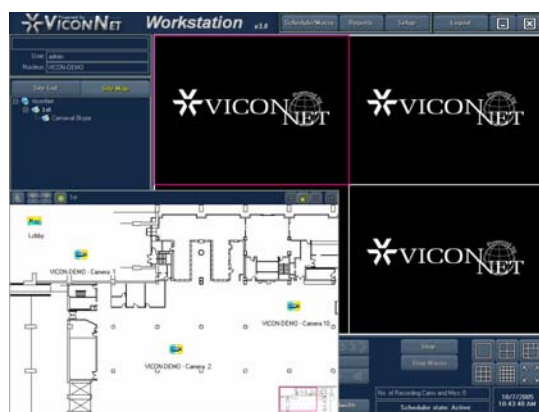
VICONNET Workstation v1.0 Schedule/Macro Reports Setup Logout

User admin
Nucleus VICON DEMO

Site List Site Map

VICONNET
VICONNET
VICONNET

Lobby
VICON DEMO - Camera 1
VICON DEMO - Camera 10
VICON DEMO - Camera 2

Stop
Stop Macros

No. of Recording Cams and Mics: 0
Schedule state: Active

10/7/2005
10:43:48 AM